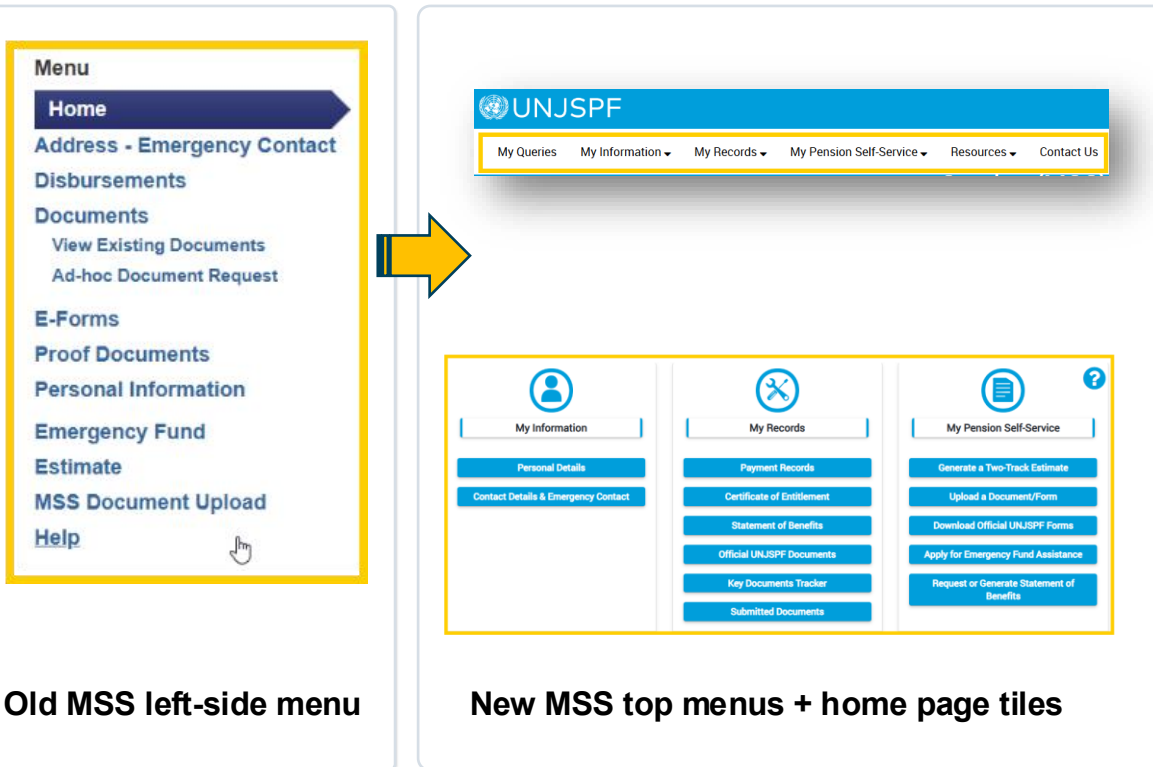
Menu
Home
Address - Emergency Contact
Disbursements
Documents
View Existing Documents
Ad-hoc Document Request
E-Forms
Proof Documents
Personal Information
Emergency Fund
Estimate
MSS Document Upload
Help

UNJSPF
My Queries | My Information | My Records | My Pension Self-Service | Resources | Contact Us

My Information
Personal Details
Contact Details & Emergency Contact

My Records
Payment Records
Certificate of Entitlement
Statement of Benefits
Official UNJSPF Documents
Key Documents Tracker
Submitted Documents

My Pension Self-Service
Generate a Two-Track Estimate
Upload a Document/Form
Download Official UNJSPF Forms
Apply for Emergency Fund Assistance
Request or Generate Statement of Benefits

Old MSS left-side menu

New MSS top menus + home page tiles